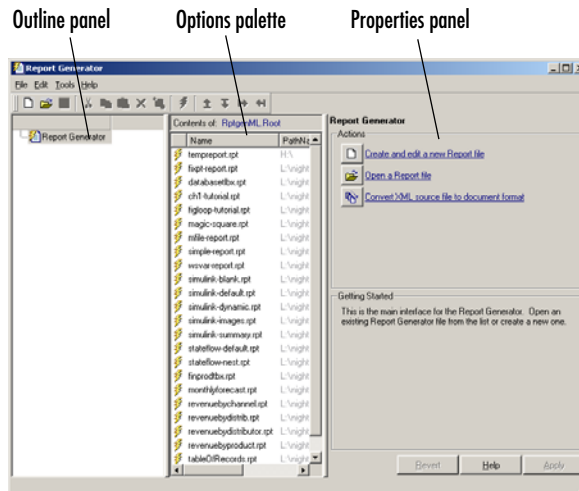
Outline panel

Options palette

Properties panel

Report Generator

File Edit Tools Help

Report Generator

Contents of: RptgenML.Root

| Name | PathNa |
|---|---|
| tempreport.rpt | H:\ |
| fixpt-report.rpt | L:\night |
| databasetbx.rpt | L:\night |
| ch1-tutorial.rpt | L:\night |
| figloop-tutorial.rpt | L:\night |
| magic-square.rpt | L:\night |
| mfile-report.rpt | L:\night |
| simple-report.rpt | L:\night |
| wsvar-report.rpt | L:\night |
| simulink-blank.rpt | L:\night |
| simulink-default.rpt | L:\night |
| simulink-dynamic.rpt | L:\night |
| simulink-images.rpt | L:\night |
| simulink-summary.rpt | L:\night |
| stateflow-default.rpt | L:\night |
| stateflow-nest.rpt | L:\night |
| finprodtbx.rpt | L:\night |
| monthlyforecast.rpt | L:\night |
| revenuebychannel.rpt | L:\night |
| revenuebydistrib.rpt | L:\night |
| revenuebydistributor.rpt | L:\night |
| revenuebyproduct.rpt | L:\night |
| tableOfRecords.rpt | L:\night |

Report Generator

Actions

Create and edit a new Report file

Open a Report file

Convert XML source file to document format

Getting Started

This is the main interface for the Report Generator. Open an existing Report Generator file from the list or create a new one.

Revert

Help

Apply